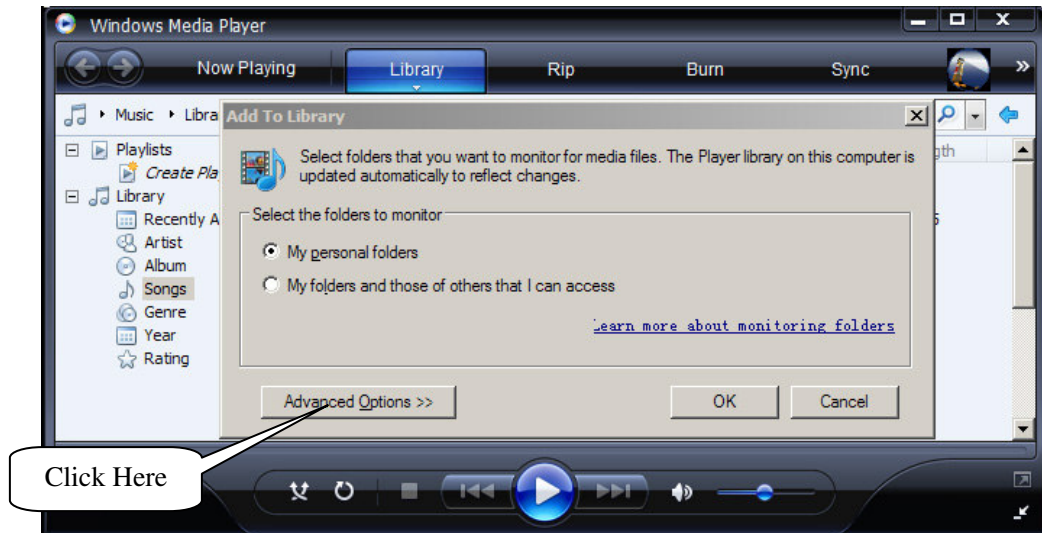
Windows Media Player

Now Playing
Library
Rip
Burn
Sync

Music ▸ Libra

Playlists
Create Pla
Library
Recently A
Artist
Album
Songs
Genre
Year
Rating

gth

5

Add To Library

Select folders that you want to monitor for media files. The Player library on this computer is updated automatically to reflect changes.

Select the folders to monitor

My personal folders

My folders and those of others that I can access

Learn more about monitoring folders

Advanced Options >>

OK

Cancel

Click Here